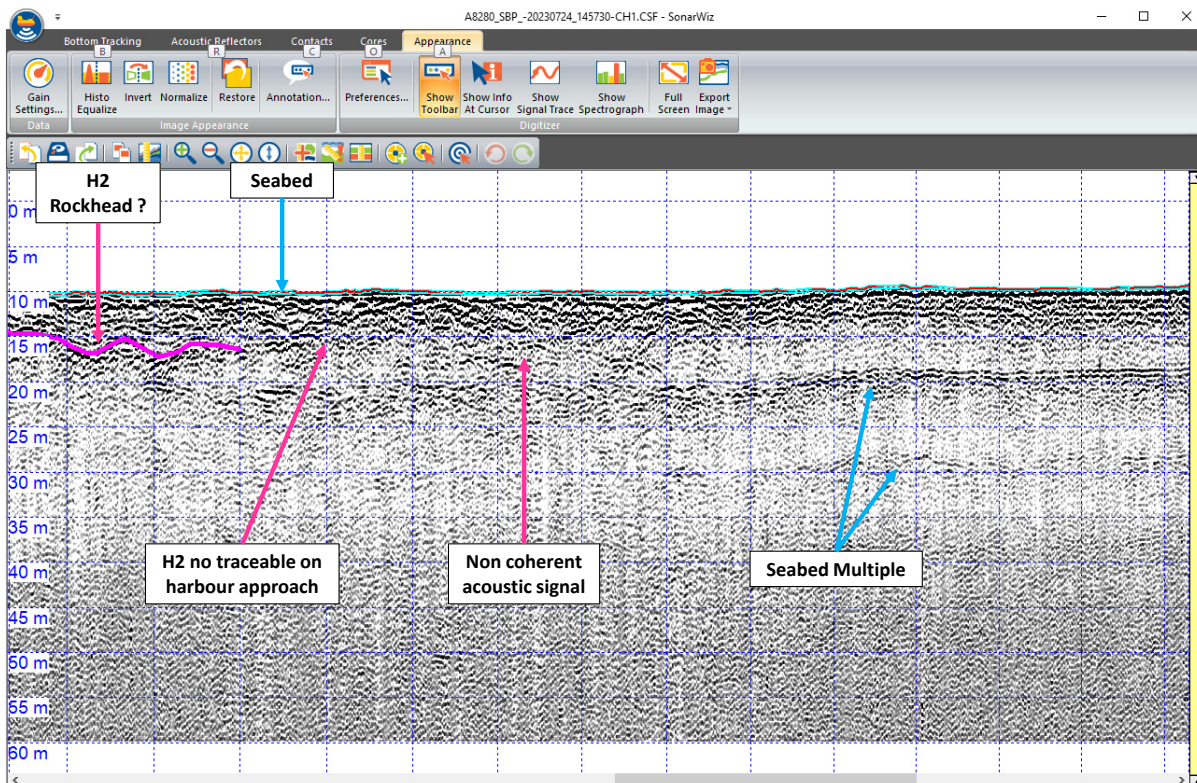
A8280_SBP_-20230724_145730-CH1.CSF - SonarWiz

Bottom Tracking B Acoustic Reflectors R Contacts C Cores O Appearance A

Gain Settings... Data

Histo Equalize Invert Normalize Restore Annotation... Image Appearance

Preferences... Show Toolbar Show Info At Cursor Show Signal Trace Show Spectrograph Full Screen Export Image Digitizer

H2 Rockhead ?

Seabed

0 m
5 m
10 m
15 m
20 m
25 m
30 m
35 m
40 m
45 m
50 m
55 m
60 m

H2 no traceable on harbour approach

Non coherent acoustic signal

Seabed Multiple